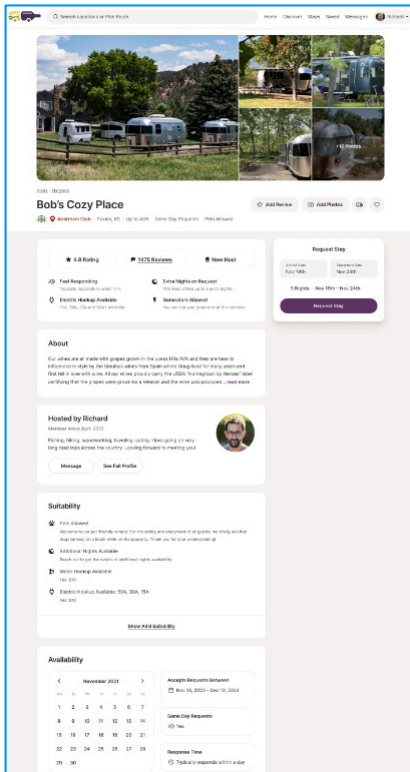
Search Locations or Plan Route

Home Discover Stays Saved Messages Richard

+12 Photos

Bob's Cozy Place

Airstream Club · Fruita, KS · Up to 40ft · Same Day Requests · Pets Allowed

Add Review · Add Photos

4.9 Rating · 1475 Reviews · New Host

Fast Responding
Typically responds in under 1 hour

Extra Nights on Request
This host offers up to extra nights

Electric Hookup Available
15A, 30A and 50A+ available

Generators Allowed
You can use your generator at this location

Request Stay

Arrival Date
Nov 19th

Departure Date
Nov 24th

5 Nights · Nov 19th - Nov 24th

Request Stay

About

Our wines are all made with grapes grown in the Loess Hills AVA and they are barrel aged in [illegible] ... read more

Hosted by Richard

Member since April 2022

Fishing, hiking, woodworking, traveling, cycling. I love going on very long road trips across the country. Looking forward to meeting you!

Message · See Full Profile

Suitability

Pets Allowed
Welcome to our pet friendly winery! For the safety and enjoyment of all guests, we kindly ask that dogs be kept on a leash while on the property. Thank you for your understanding!

Additional Nights Available
Reach out to get the details of additional nights availability

Water Hookup Available
Nov 3rd

Electric Hookup Available: 50A, 30A, 15A
Nov 3rd

Show All 8 Suitability

Availability

November 2023

Su Mo Tu We Th Fr Sa

1 2 3 4
5 6 7 8 9 10 11
12 13 14 15 16 17 18
19 20 21 22 23 24 25
26 27 28 29 30

Accepts Requests Between
Nov 16, 2023 - Dec 31, 2024

Same Day Requests
Yes

Response Time
Typically responds within a day